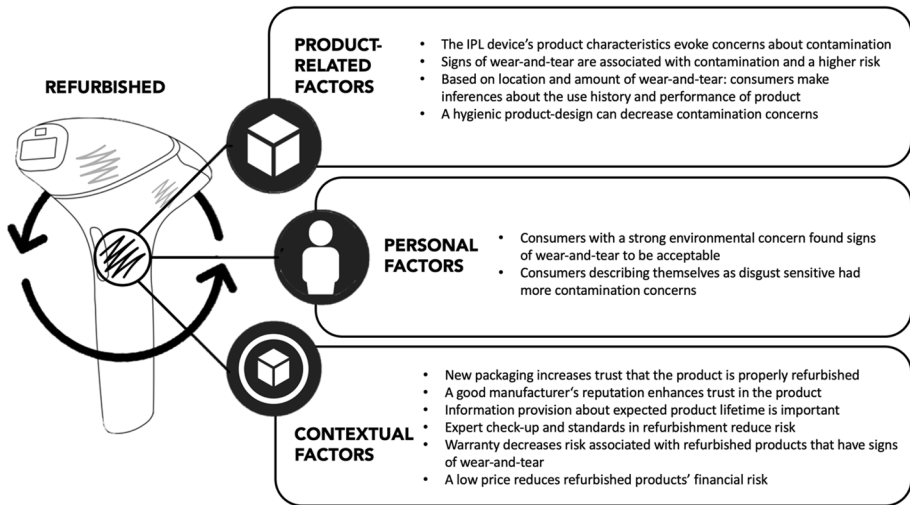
REFURBISHED

PRODUCT-RELATED FACTORS

- The IPL device's product characteristics evoke concerns about contamination
- Signs of wear-and-tear are associated with contamination and a higher risk
- Based on location and amount of wear-and-tear: consumers make inferences about the use history and performance of product
- A hygienic product-design can decrease contamination concerns

PERSONAL FACTORS

- Consumers with a strong environmental concern found signs of wear-and-tear to be acceptable
- Consumers describing themselves as disgust sensitive had more contamination concerns

CONTEXTUAL FACTORS

- New packaging increases trust that the product is properly refurbished
- A good manufacturer's reputation enhances trust in the product
- Information provision about expected product lifetime is important
- Expert check-up and standards in refurbishment reduce risk
- Warranty decreases risk associated with refurbished products that have signs of wear-and-tear
- A low price reduces refurbished products' financial risk